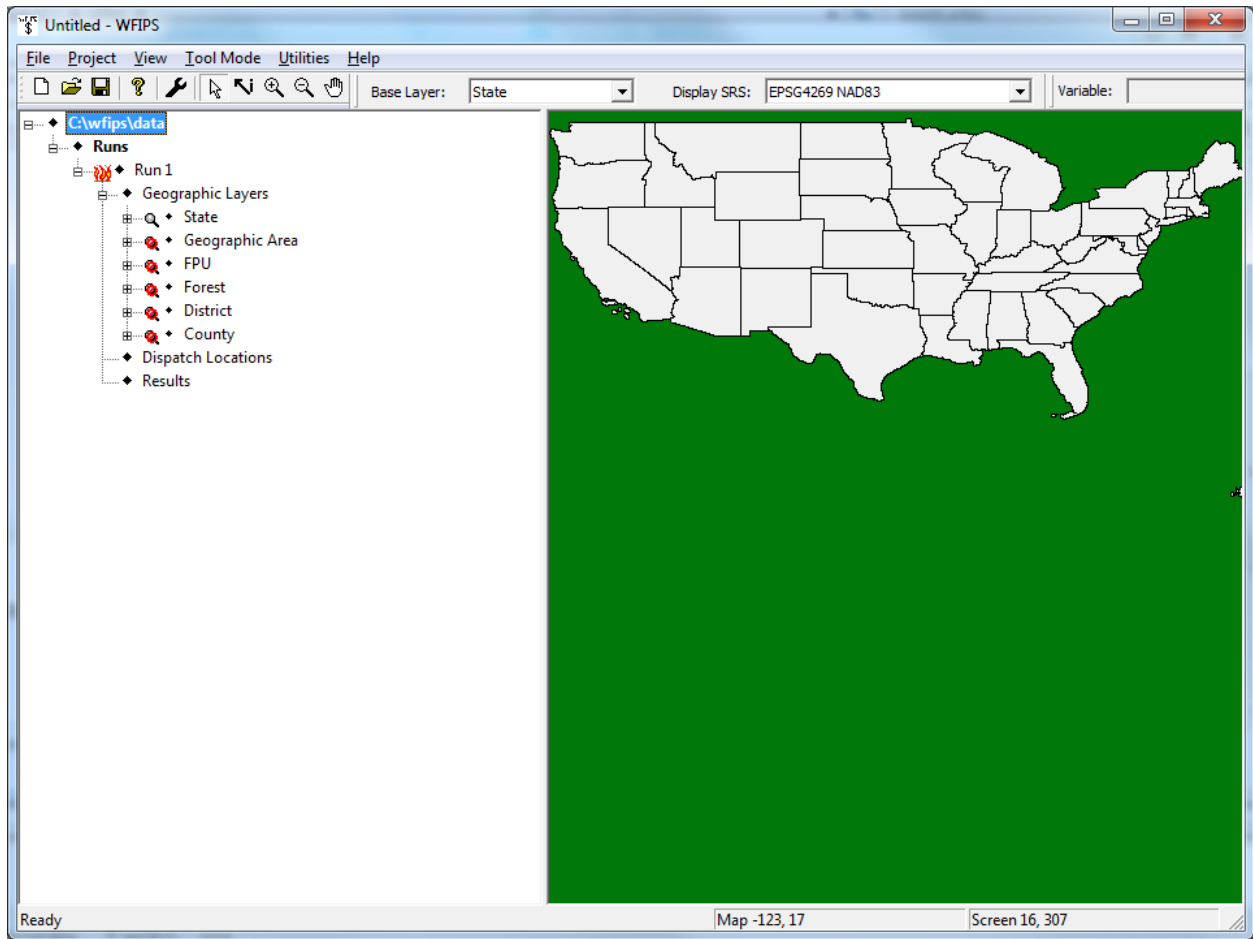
Untitled - WFIPS

File Project View Tool Mode Utilities Help

Base Layer: State

Display SRS: EPSG4269 NAD83

Variable:

C:\wfips\data
Runs
Run 1
Geographic Layers
State
Geographic Area
FPU
Forest
District
County
Dispatch Locations
Results

Ready

Map -123, 17

Screen 16, 307